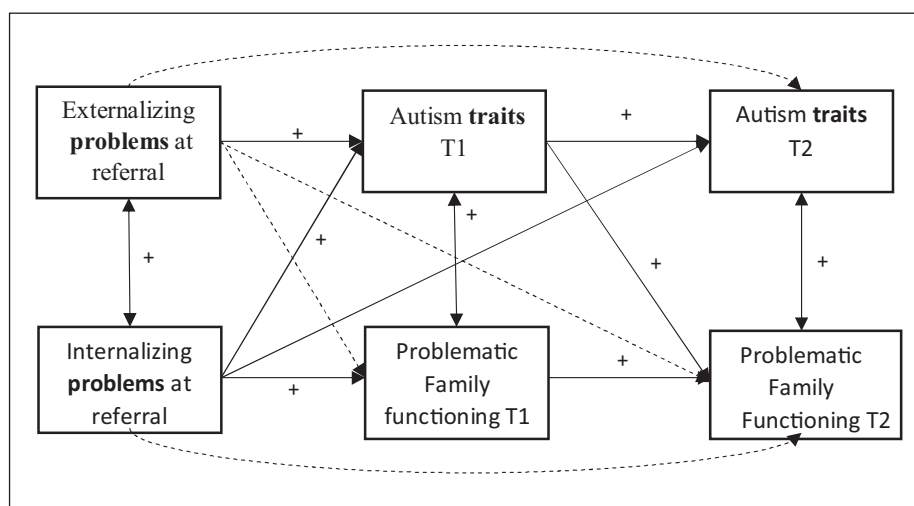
Externalizing **problems** at referral

+

Autism **traits** T1

+

Autism **traits** T2

+

+

+

+

Internalizing **problems** at referral

+

Problematic Family functioning T1

+

Problematic Family Functioning T2

+